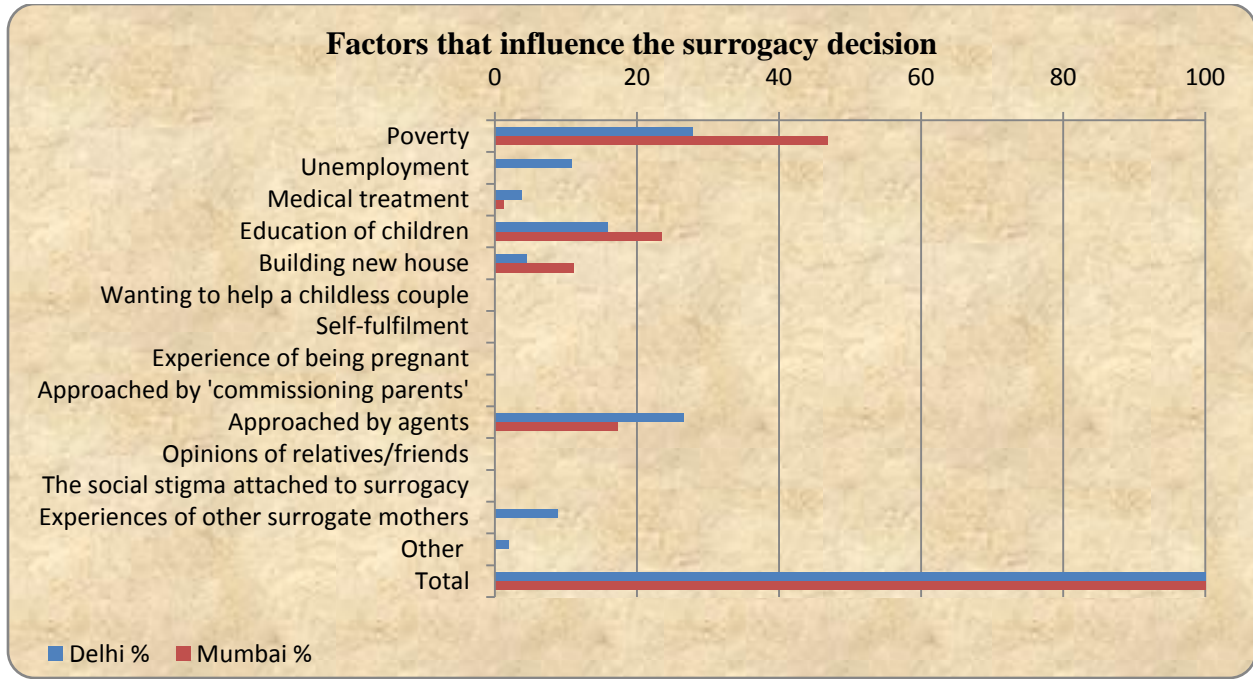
Factors that influence the surrogacy decision

0 20 40 60 80 100

Poverty
Unemployment
Medical treatment
Education of children
Building new house
Wanting to help a childless couple
Self-fulfilment
Experience of being pregnant
Approached by 'commissioning parents'
Approached by agents
Opinions of relatives/friends
The social stigma attached to surrogacy
Experiences of other surrogate mothers
Other
Total

Delhi % Mumbai %